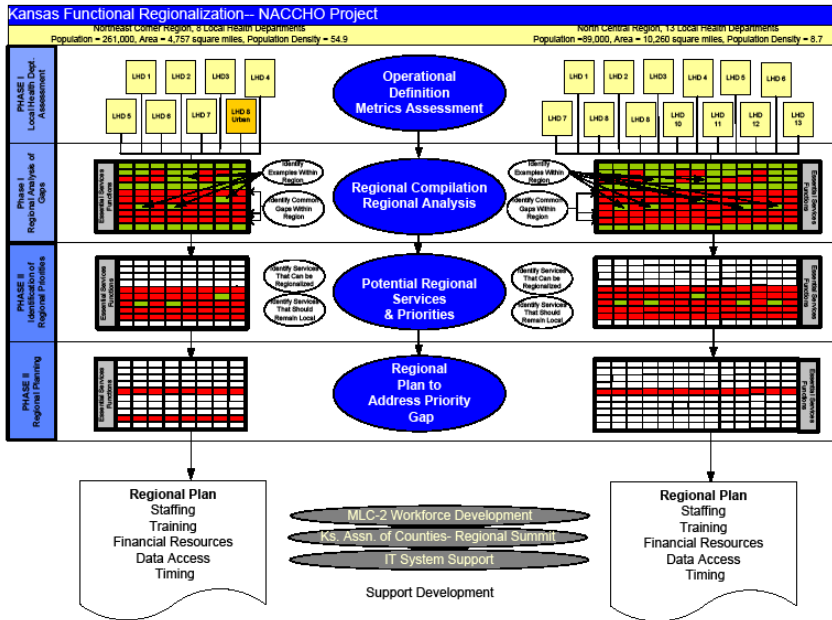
Kansas Functional Regionalization-- NACCHO Project

Northeast Corner Region, 8 Local Health Departments
Population = 261,000, Area = 4,757 square miles, Population Density = 54.9

North Central Region, 13 Local Health Departments
Population =89,000, Area = 10,260 square miles, Population Density = 8.7

PHASE I Local Health Dept. Assessment

LHD 1 LHD 2 LHD3 LHD 4 LHD 5 LHD 6 LHD 7 LHD 8 Urban

Operational Definition Metrics Assessment

LHD 1 LHD 2 LHD 3 LHD 4 LHD 5 LHD 6 LHD 7 LHD 8 LHD 9 LHD 10 LHD 11 LHD 12 LHD 13

Phase I Regional Analysis of Gaps

Essential Services Functions

Identify Examples Within Region

Identify Common Gaps Within Region

Regional Compilation Regional Analysis

Identify Examples Within Region

Identify Common Gaps Within Region

Essential Services Functions

PHASE II Identification of Regional Priorities

Essential Services Functions

Identify Services That Can be Regionalized

Identify Services That Should Remain Local

Potential Regional Services & Priorities

Identify Services That Can be Regionalized

Identify Services That Should Remain Local

Essential Services Functions

PHASE II Regional Planning

Essential Services Functions

Regional Plan to Address Priority Gap

Essential Services Functions

Regional Plan
Staffing
Training
Financial Resources
Data Access
Timing

MLC-2 Workforce Development
Ks. Assn. of Counties- Regional Summit
IT System Support
Support Development

Regional Plan
Staffing
Training
Financial Resources
Data Access
Timing